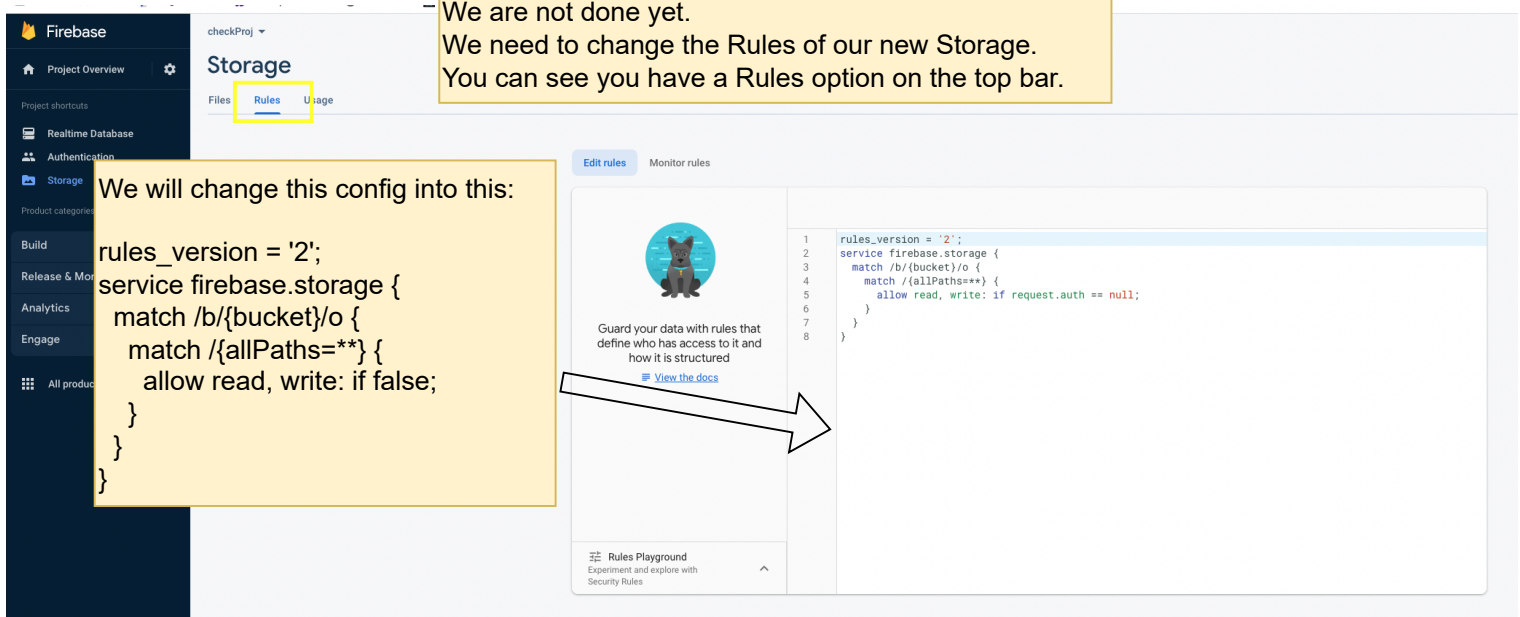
Firebase

Project Overview

Project shortcuts

Realtime Database

Authentication

Storage

Product categories

Build

Release & Mon

Analytics

Engage

All produc

checkProj

Storage

Files Rules Usage

We are not done yet.
We need to change the Rules of our new Storage.
You can see you have a Rules option on the top bar.

We will change this config into this:

rules_version = '2';
service firebase.storage {
match /b/{bucket}/o {
match /{allPaths=**} {
allow read, write: if false;
}
}
}

Edit rules Monitor rules

Guard your data with rules that define who has access to it and how it is structured

View the docs

Rules Playground
Experiment and explore with Security Rules

1 rules_version = '2';
2 service firebase.storage {
3 match /b/{bucket}/o {
4 match /{allPaths=**} {
5 allow read, write: if request.auth == null;
6 }
7 }
8 }